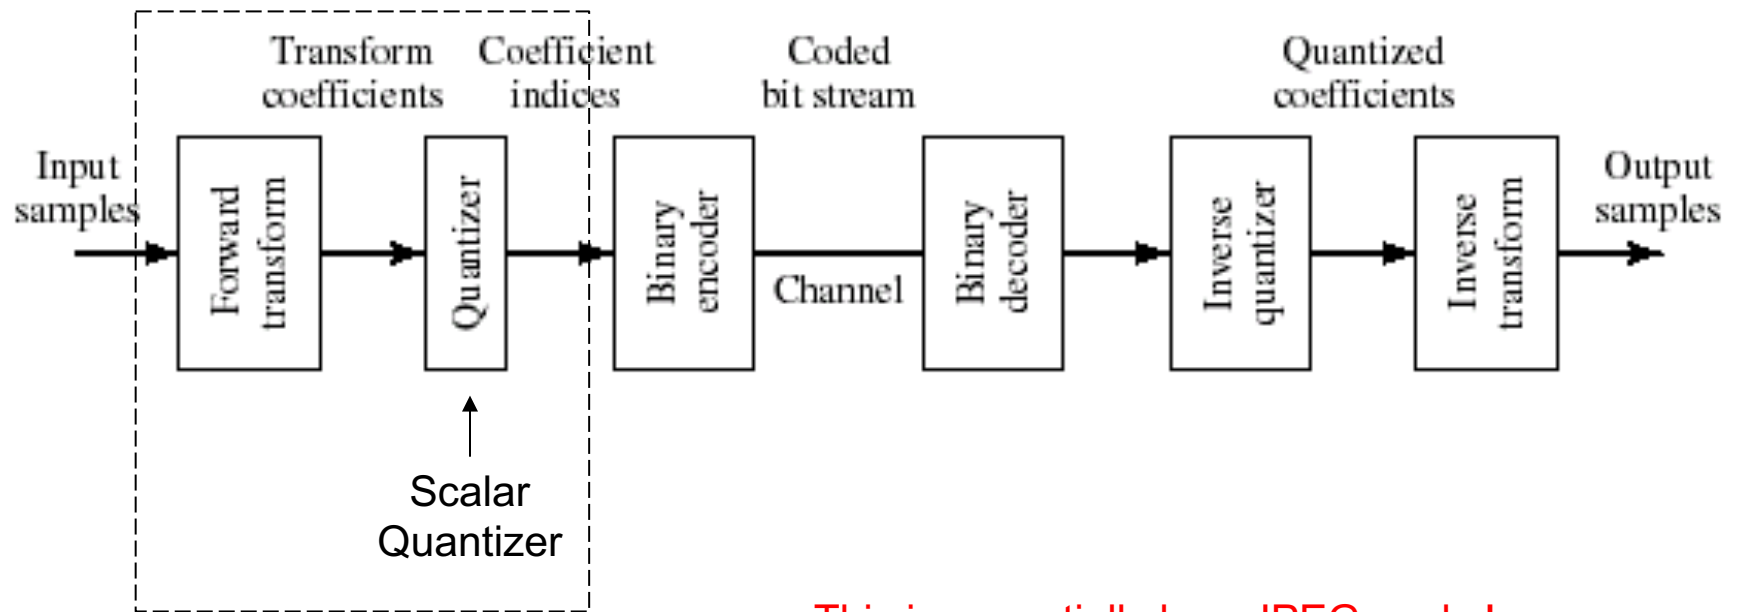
Transform coefficients

Coefficient indices

Coded bit stream

Quantized coefficients

Input samples

Forward transform

Quantizer

Binary encoder

Channel

Binary decoder

Inverse quantizer

Inverse transform

Output samples

Scalar Quantizer

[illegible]